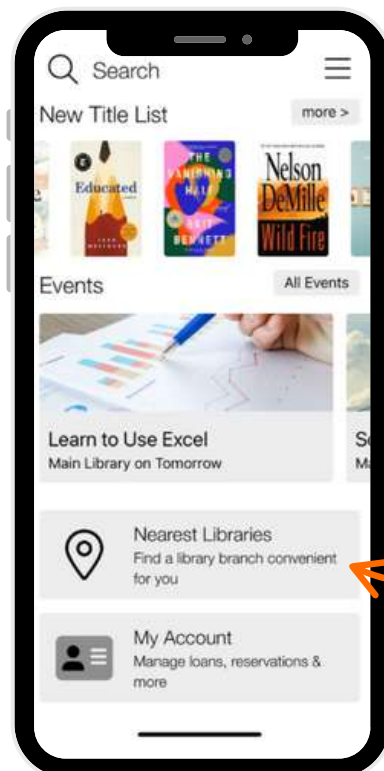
Search

New Title List

more >

e

Educated

TARA WESTOVER

THE VANISHING HALF

BRIT BENNETT

Nelson DeMille

Wild Fire

Events

All Events

Learn to Use Excel

Main Library on Tomorrow

S

M

Nearest Libraries

Find a library branch convenient for you

My Account

Manage loans, reservations & more